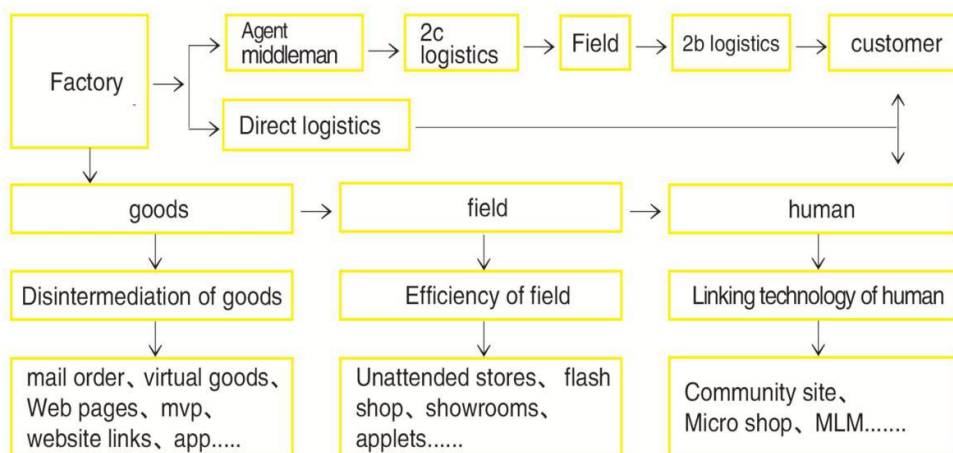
Factory

Agent middleman

2c logistics

Field

2b logistics

customer

Direct logistics

goods

field

human

Disintermediation of goods

Efficiency of field

Linking technology of human

mail order、virtual goods、Web pages、mvp、website links、app.....

Unattended stores、 flash shop、showrooms、applets......

Community site、Micro shop、MLM.......